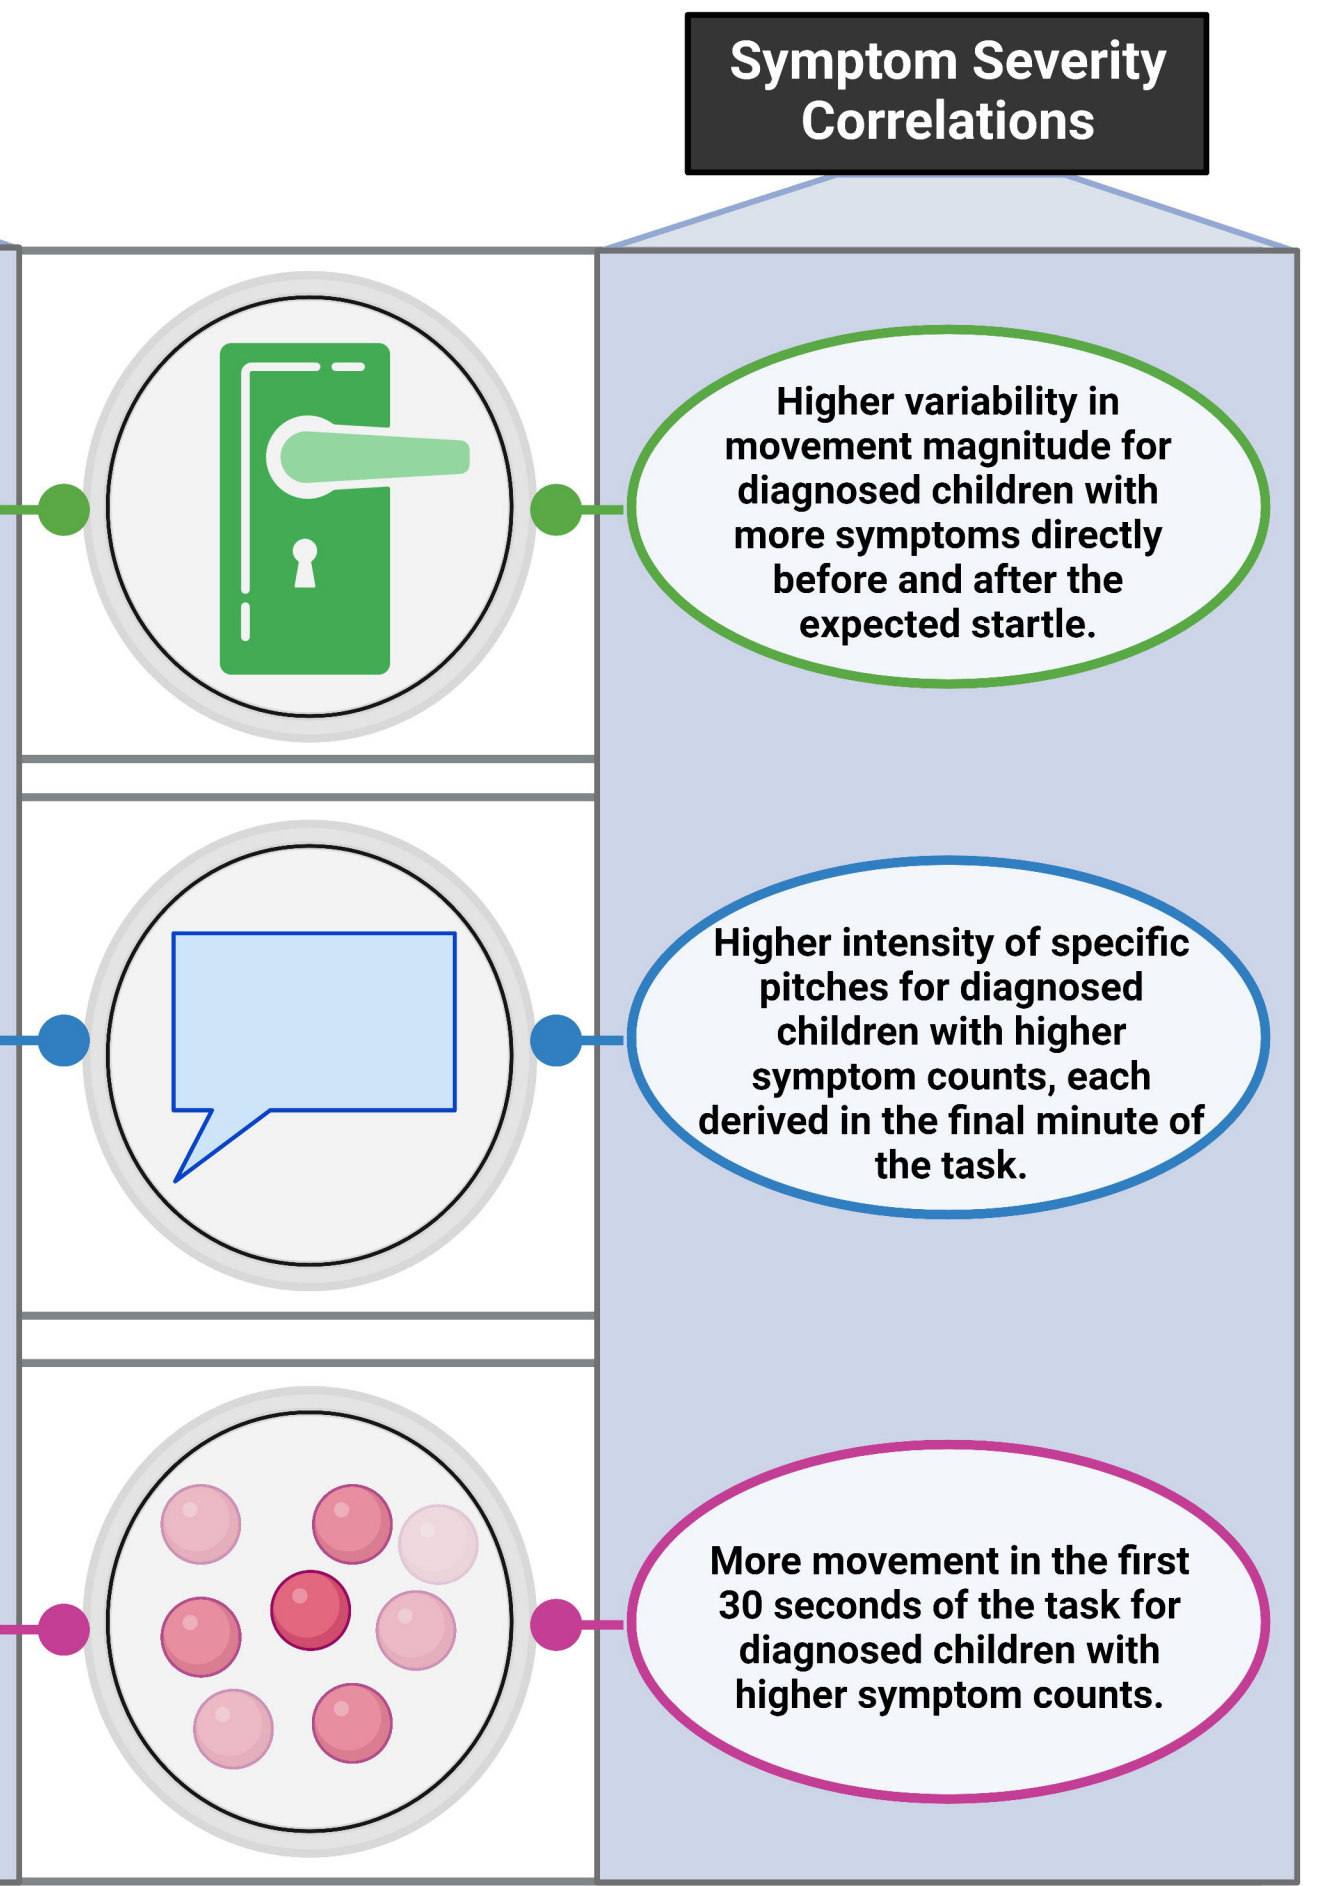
Symptom Severity Correlations

Higher variability in movement magnitude for diagnosed children with more symptoms directly before and after the expected startle.

Higher intensity of specific pitches for diagnosed children with higher symptom counts, each derived in the final minute of the task.

More movement in the first 30 seconds of the task for diagnosed children with higher symptom counts.